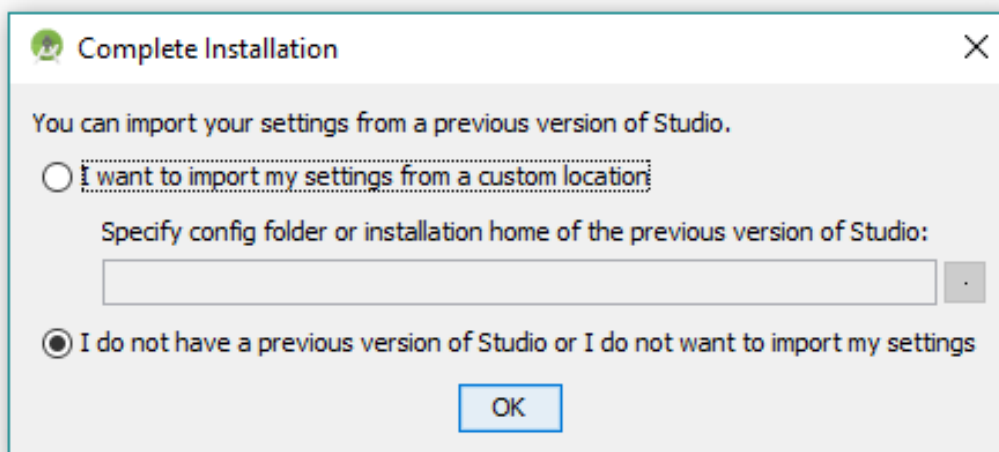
Complete Installation

You can import your settings from a previous version of Studio.

I want to import my settings from a custom location

Specify config folder or installation home of the previous version of Studio:

I do not have a previous version of Studio or I do not want to import my settings

OK